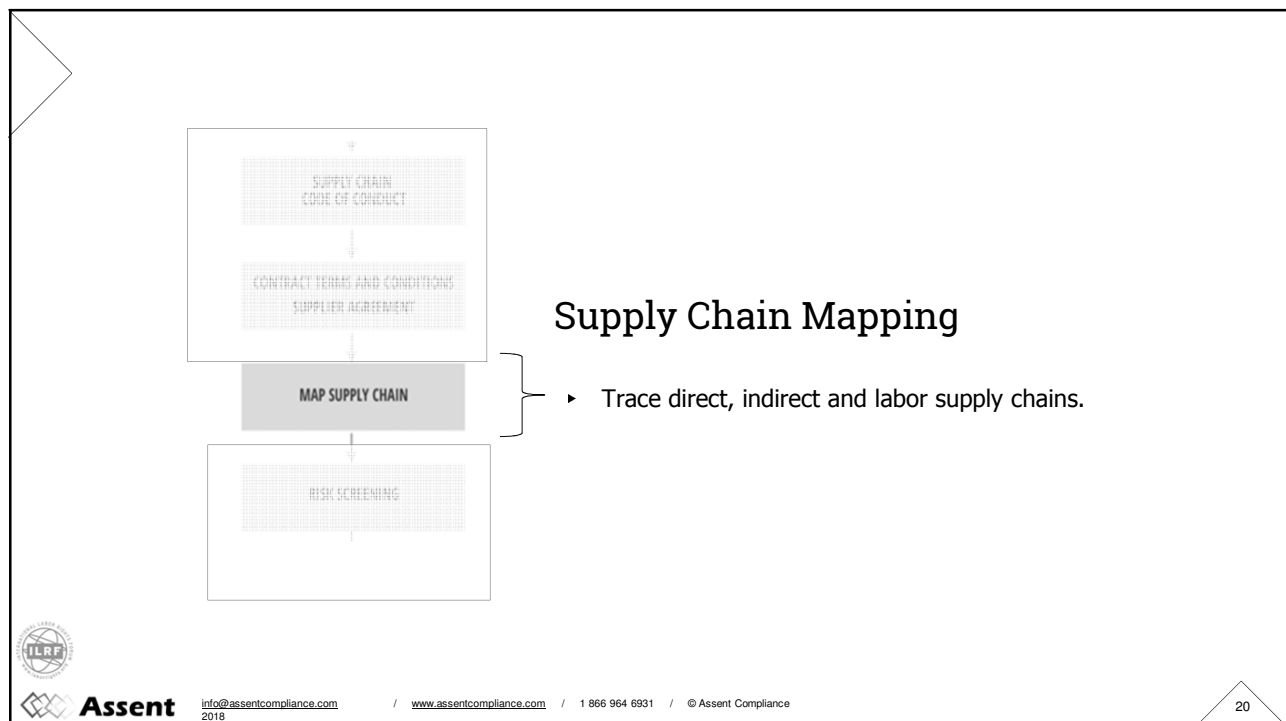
SUPPLY CHAIN
CODE OF CONDUCT

CONTRACT TERMS AND CONDITIONS
SUPPLIER AGREEMENT

MAP SUPPLY CHAIN

RISK SCREENING

Supply Chain Mapping

▸ Trace direct, indirect and labor supply chains.

ILRF

Assent info@assentcompliance.com 2018 / www.assentcompliance.com / 1 866 964 6931 / © Assent Compliance

20